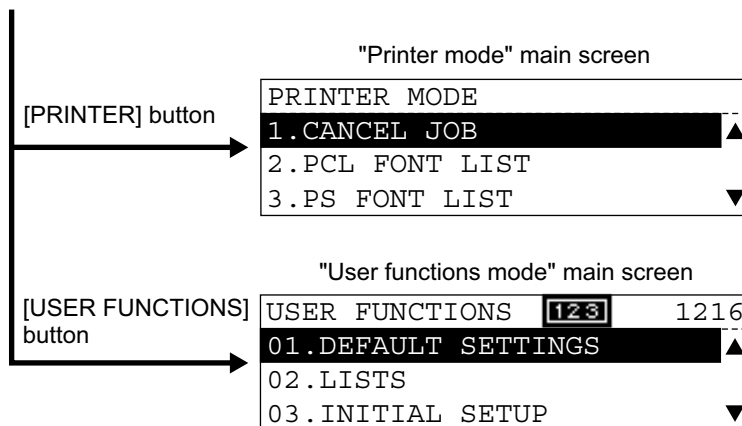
"Printer mode" main screen

[PRINTER] button

PRINTER MODE
1.CANCEL JOB
2.PCL FONT LIST
3.PS FONT LIST

"User functions mode" main screen

[USER FUNCTIONS] button

USER FUNCTIONS 123 1216
01.DEFAULT SETTINGS
02.LISTS
03.INITIAL SETUP